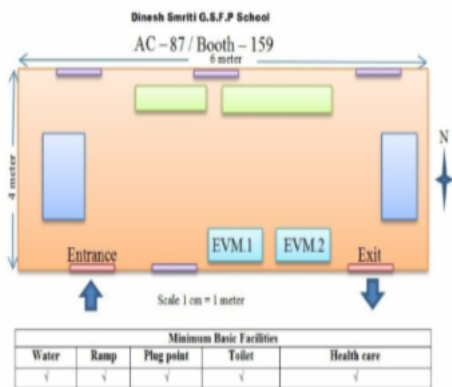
Dinesh Smriti G.S.F.P School

AC – 87 / Booth – 159

6 meter

4 meter

N

Entrance

EVM.1

EVM.2

Exit

Scale 1 cm = 1 meter

| Minimum Basic Facilities | | | | |
|---|---|---|---|---|
| Water | Ramp | Plug point | Toilet | Health care |
| √ | √ | √ | √ | √ |